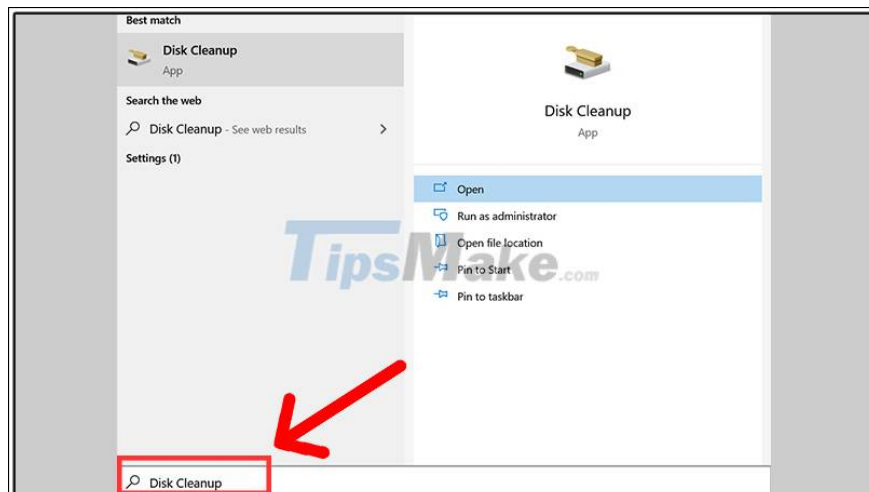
Best match

Disk Cleanup
App

Search the web

Disk Cleanup - See web results

Settings (1)

Disk Cleanup
App

Open

Run as administrator

Open file location

Pin to Start

Pin to taskbar

TipsMake.com

Disk Cleanup